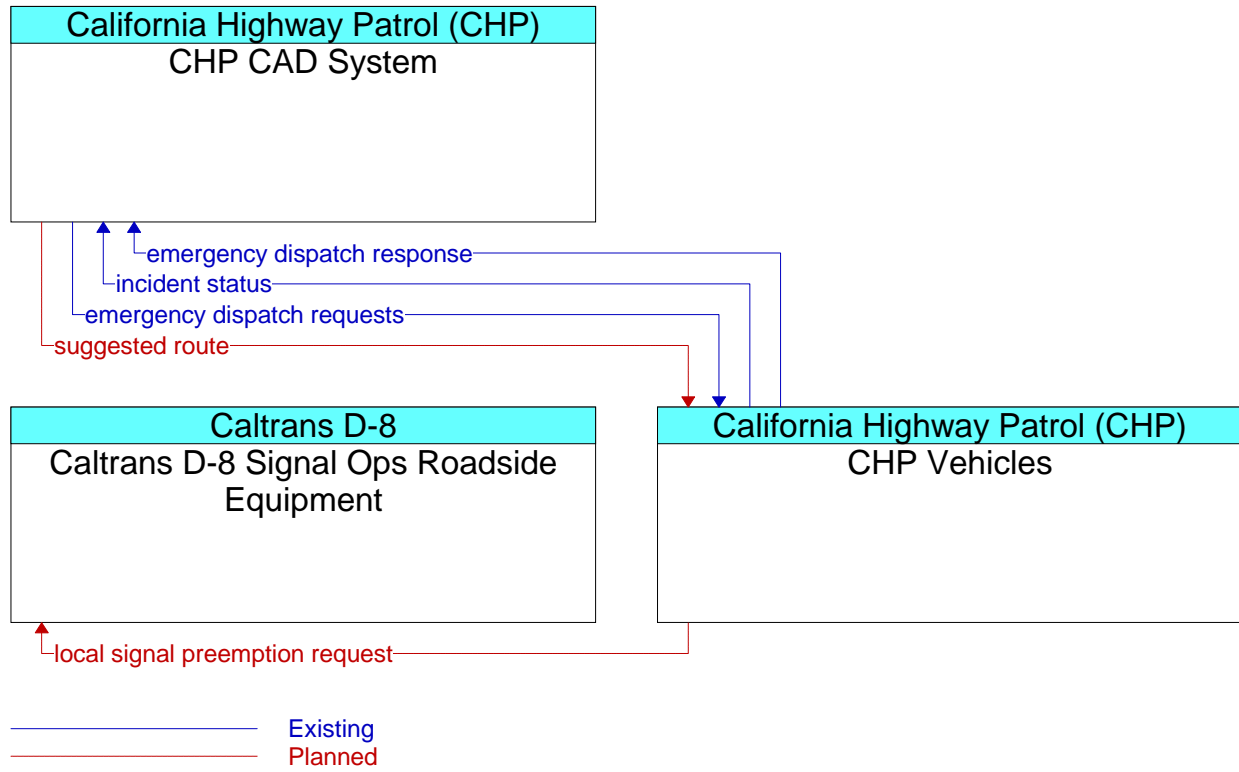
California Highway Patrol (CHP)
CHP CAD System

emergency dispatch response
incident status
emergency dispatch requests
suggested route

Caltrans D-8
Caltrans D-8 Signal Ops Roadside Equipment

California Highway Patrol (CHP)
CHP Vehicles

local signal preemption request

Existing
Planned